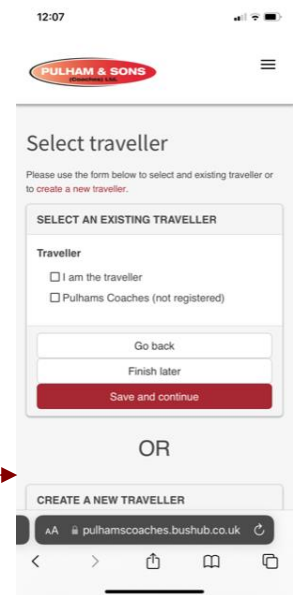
12:07

PULHAM & SONS
(Coaches) Ltd.

Select traveller

Please use the form below to select and existing traveller or to create a new traveller.

SELECT AN EXISTING TRAVELLER

Traveller

☐ I am the traveller

☐ Pulhams Coaches (not registered)

Go back

Finish later

Save and continue

OR

CREATE A NEW TRAVELLER

AA pulhamscoaches.bushub.co.uk